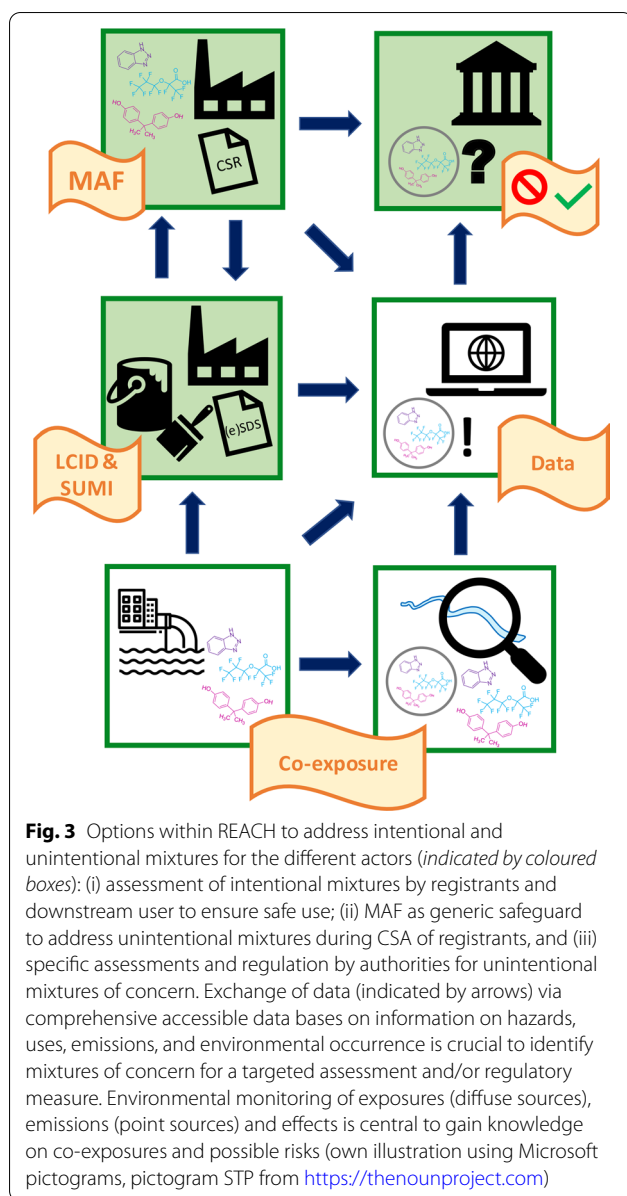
MAF

CSR

LCID & SUMI

(e)SDS

Data

Co-exposure

**Fig. 3** Options within REACH to address intentional and unintentional mixtures for the different actors (*indicated by coloured boxes*): (i) assessment of intentional mixtures by registrants and downstream user to ensure safe use; (ii) MAF as generic safeguard to address unintentional mixtures during CSA of registrants, and (iii) specific assessments and regulation by authorities for unintentional mixtures of concern. Exchange of data (indicated by arrows) via comprehensive accessible data bases on information on hazards, uses, emissions, and environmental occurrence is crucial to identify mixtures of concern for a targeted assessment and/or regulatory measure. Environmental monitoring of exposures (diffuse sources), emissions (point sources) and effects is central to gain knowledge on co-exposures and possible risks (own illustration using Microsoft pictograms, pictogram STP from https://thenounproject.com)